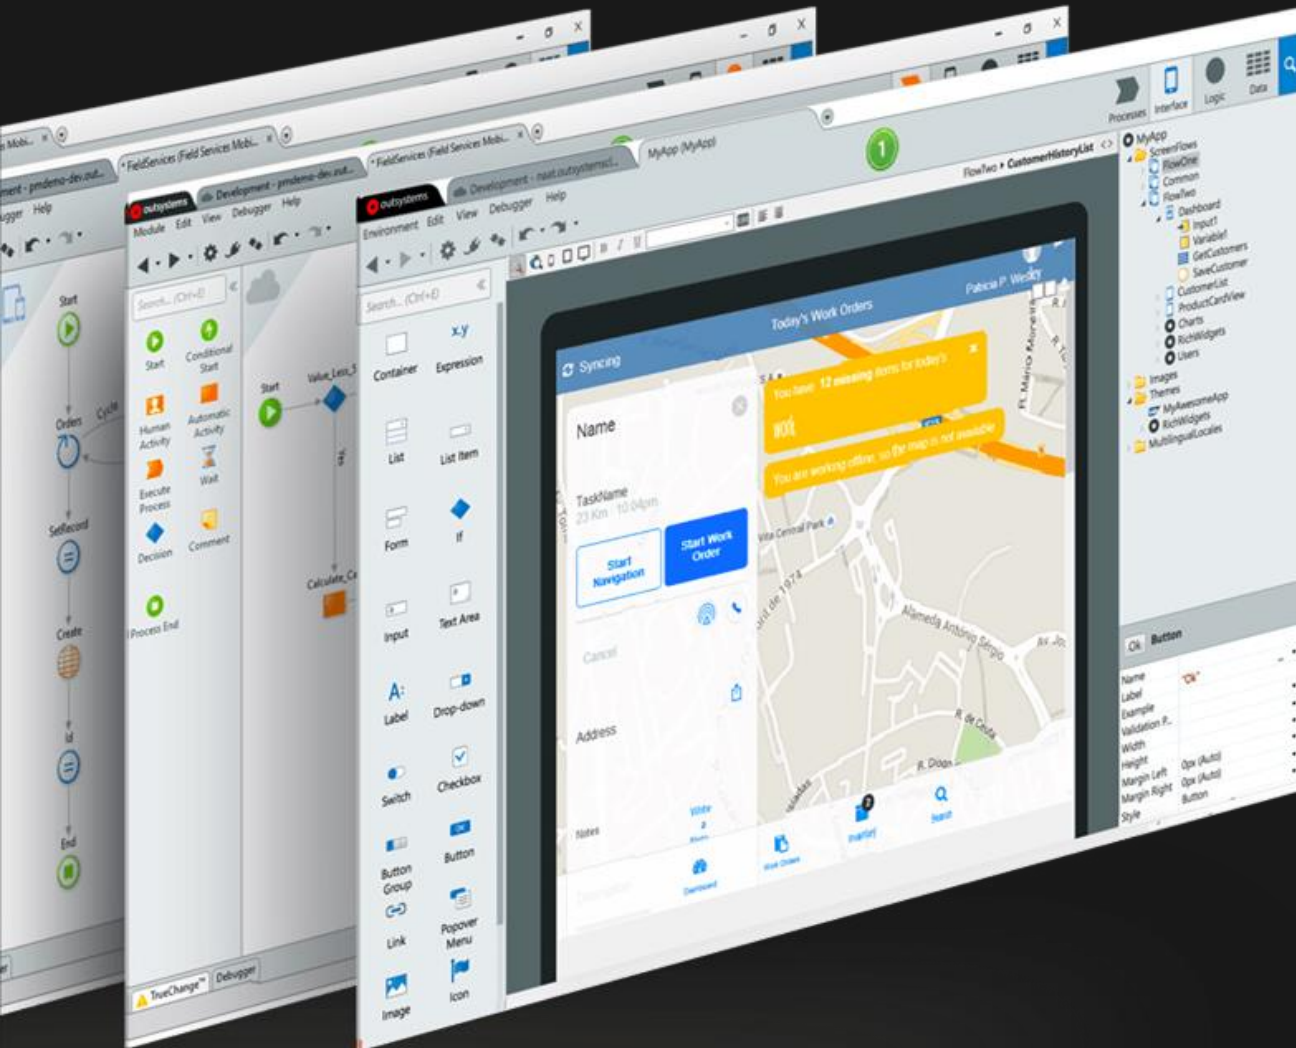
FieldServices (Field Services Mobi...
Development - pmdemo-dev.out...
Help
Start
Orders
Cycle
SetRecord
Create
Id
End

*FieldServices (Field Services Mobi...
outsystems
Development - pmdemo-dev.out...
Module Edit View Debugger Help
Search... (Ctrl+E)
Start
Conditional Start
Human Activity
Automatic Activity
Execute Process
Wait
Decision
Comment
Process End
Start
Value_Less_5
Yes
Calculate_C
TrueChange™
Debugger

*FieldServices (Field Services Mobi...
outsystems
Development - nast.outsystemscl...
MyApp (MyApp)
Environment Edit View Debugger Help
Search... (Ctrl+E)
Container
x,y Expression
List
List Item
Form
If
Input
Text Area
Label
Drop-down
Switch
Checkbox
Button Group
Button
Link
Popover Menu
Image
Icon

1
FlowTwo ▸ CustomerHistoryList
Patricia P. Wesley
Today's Work Orders
Syncing
Name
TaskName
23 Km · 10:04pm
Start Navigation
Start Work Order
Cancel
Address
Notes
You have 12 missing items for today's
You are working offline, so the map is not available
Vila Central Park
R. Mario Moreira
Alameda António Sérgio
Av. Jo
R. de Ceuta
R. Diogo
Write a Note
Dashboard
Work Orders
Inventory
Search

Processes
Interface
Logic
Data
MyApp
ScreenFlows
FlowOne
Common
FlowTwo
Dashboard
Input1
Variable1
GetCustomers
SaveCustomer
CustomerList
ProductCardView
Charts
RichWidgets
Users
Images
Themes
MyAwesomeApp
RichWidgets
MultilingualLocales
Ok Button
Name "Ok"
Label
Example
Validation P...
Width
Height 0px (Auto)
Margin Left 0px (Auto)
Margin Right Button
Style